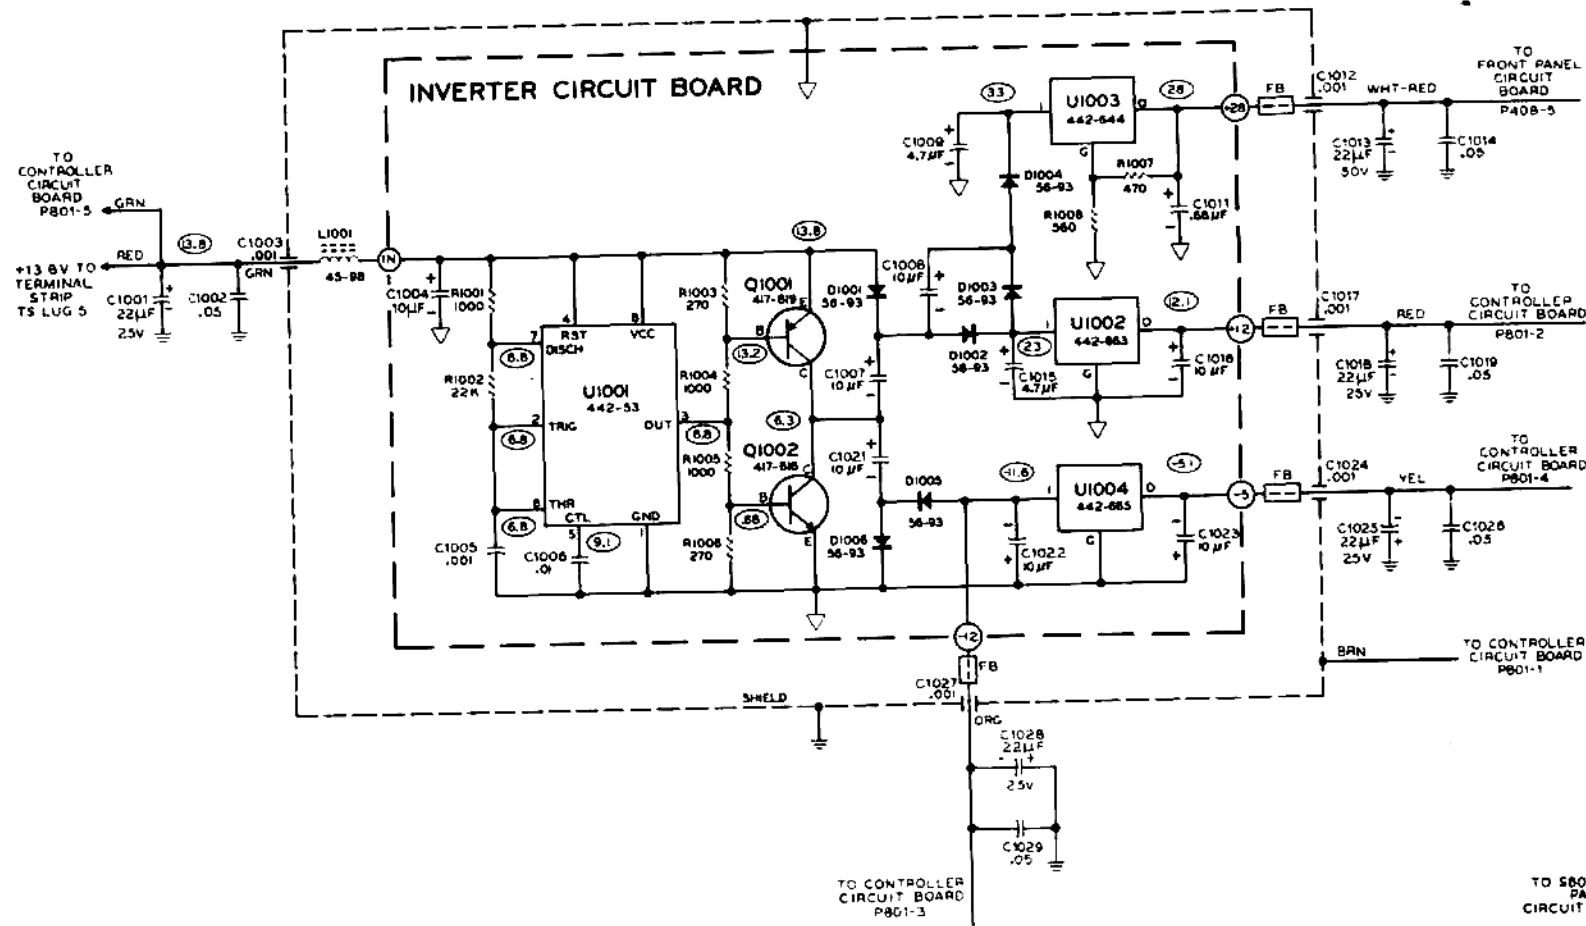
INVERTER CIRCUIT BOARD

TO CONTROLLER CIRCUIT BOARD P801-5
GRN
RED
+13.8V TO TERMINAL STRIP TS LUG 5
13.8
C1003 .001
GRN
C1001 22µF 25V
C1002 .05
L1001 45-98
IN
1
C1004 10µF
R1001 1000
R1002 22K
6.8
6.8
6.8
C1005 .001
7 RST DISCH
4
8 VCC
U1001 442-53
2 TRIG
6 THR
CTL
5
GND
1
OUT 3
C1006 .01
9.1
6.8
R1003 270
R1004 1000
R1005 1000
R1006 270
13.8
Q1001 417-819
B
E
C
13.2
6.3
Q1002 417-818
B
C
E
.68
D1001 56-93
C1007 10µF
C1021 10µF
D1005 56-93
D1006 56-93
C1008 10µF
D1003 56-93
D1002 56-93
23
C1015 4.7µF
33
C1009 4.7µF
D1004 56-93
U1003 442-644
G
O
28
R1007 470
R1008 560
C1011 .68µF
+28
FB
C1012 .001
WHT-RED
TO FRONT PANEL CIRCUIT BOARD P408-5
C1013 22µF 50V
C1014 .05
U1002 442-663
I
O
G
12.1
C1016 10µF
+12
FB
C1017 .001
RED
TO CONTROLLER CIRCUIT BOARD P801-2
C1018 22µF 25V
C1019 .05
-11.6
U1004 442-665
I
O
G
-5.1
C1022 10µF
C1023 10µF
-5
FB
C1024 .001
YEL
TO CONTROLLER CIRCUIT BOARD P801-4
C1025 22µF 25V
C1026 .05
-12
FB
C1027 .001
ORG
SHIELD
C1028 22µF 25V
C1029 .05
BRN
TO CONTROLLER CIRCUIT BOARD P801-1
TO CONTROLLER CIRCUIT BOARD P801-3
TO S80 PA CIRCUIT